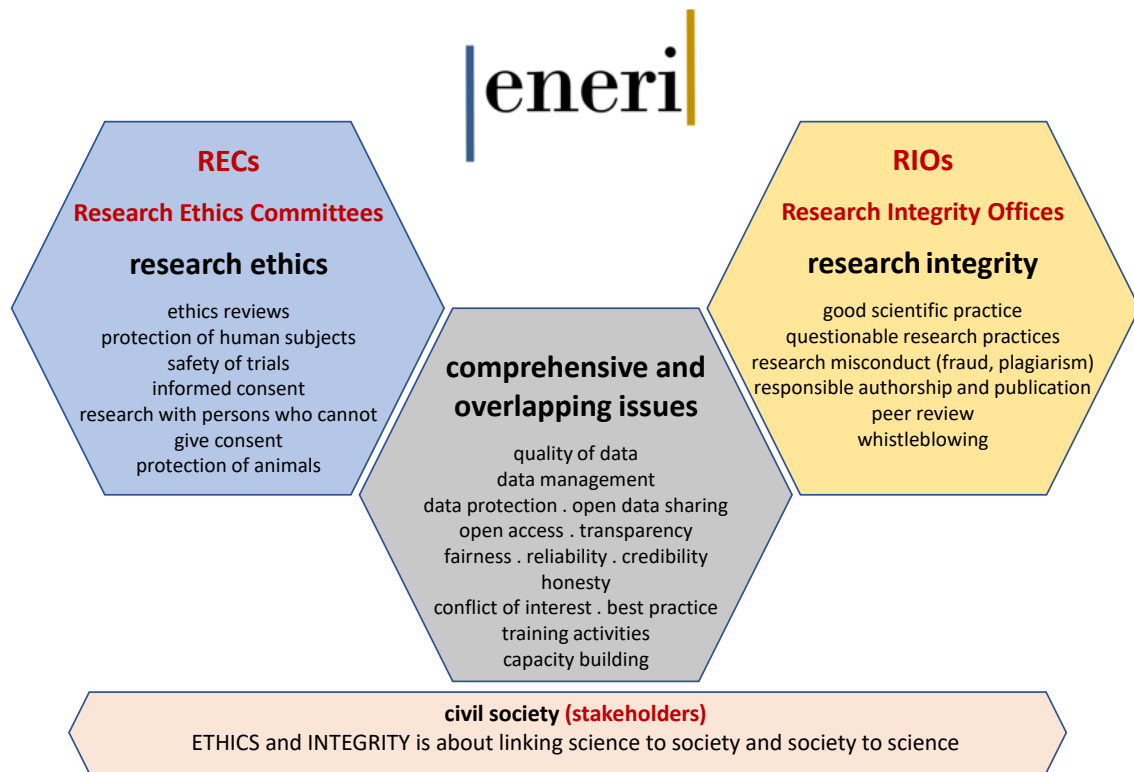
eneri

RECs
Research Ethics Committees
research ethics
ethics reviews
protection of human subjects
safety of trials
informed consent
research with persons who cannot give consent
protection of animals

comprehensive and overlapping issues
quality of data
data management
data protection . open data sharing
open access . transparency
fairness . reliability . credibility
honesty
conflict of interest . best practice
training activities
capacity building

RIOs
Research Integrity Offices
research integrity
good scientific practice
questionable research practices
research misconduct (fraud, plagiarism)
responsible authorship and publication
peer review
whistleblowing

civil society (stakeholders)
ETHICS and INTEGRITY is about linking science to society and society to science